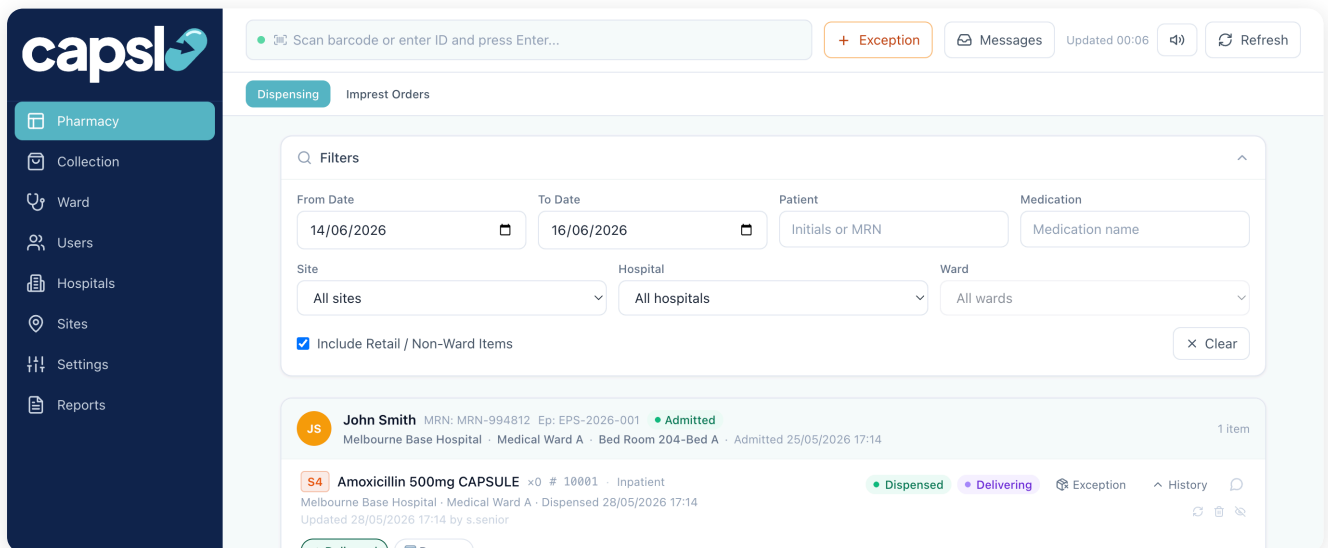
capsl

Pharmacy
Collection
Ward
Users
Hospitals
Sites
Settings
Reports

Scan barcode or enter ID and press Enter...
+ Exception
Messages
Updated 00:06
Refresh

Dispensing
Imprest Orders

Filters

From Date
14/06/2026
To Date
16/06/2026
Patient
Initials or MRN
Medication
Medication name

Site
All sites
Hospital
All hospitals
Ward
All wards

Include Retail / Non-Ward Items
× Clear

JS
John Smith MRN: MRN-994812 Ep: EPS-2026-001 • Admitted
Melbourne Base Hospital · Medical Ward A · Bed Room 204-Bed A · Admitted 25/05/2026 17:14
1 item

S4 Amoxicillin 500mg CAPSULE ×0 # 10001 · Inpatient
Melbourne Base Hospital · Medical Ward A · Dispensed 28/05/2026 17:14
Updated 28/05/2026 17:14 by s.senior
• Dispensed • Delivering Exception History

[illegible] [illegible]